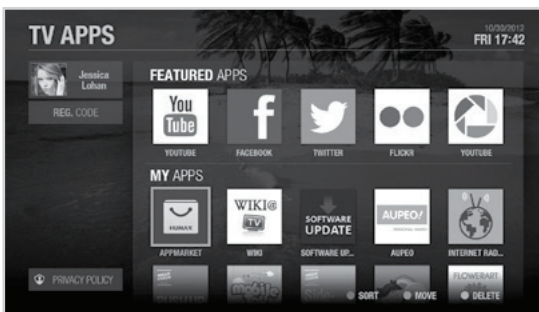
TV APPS

10/30/2012
FRI 17:42

Jessica Lohan

REG. CODE

FEATURED APPS

You Tube
YOUTUBE

f
FACEBOOK

TWITTER

FLICKR

YOUTUBE

MY APPS

HUMAX
APPMARKET

WIKI@ TV
WIKI

SOFTWARE UPDATE
SOFTWARE UP...

AUPEO/
AUPEO

INTERNET RAD...

PRIVACY POLICY

FLOWERART

SORT

MOVE

DELETE